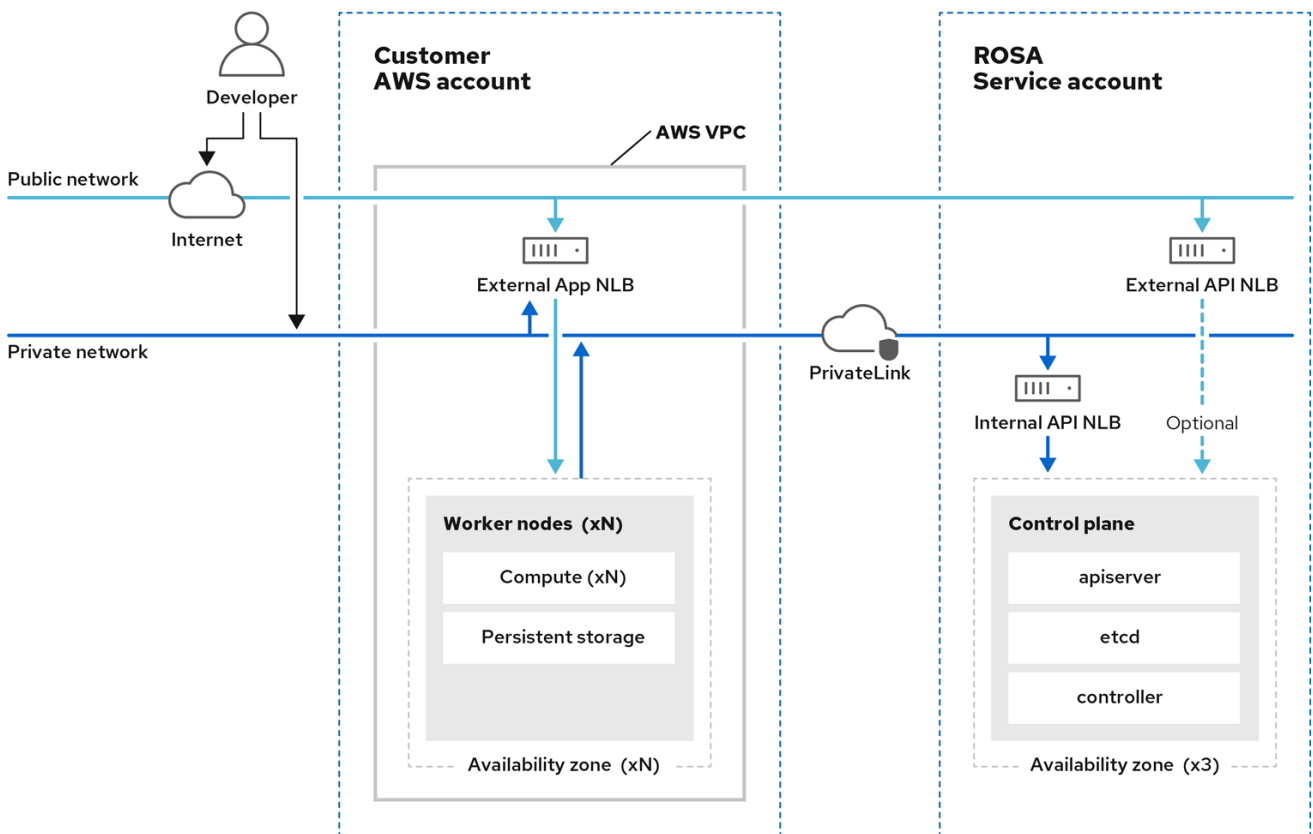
Developer

Customer AWS account

ROSA Service account

AWS VPC

Public network

Internet

External App NLB

External API NLB

Private network

PrivateLink

Internal API NLB

Optional

Worker nodes (xN)

Compute (xN)

Persistent storage

Availability zone (xN)

Control plane

apiserver

etcd

controller

Availability zone (x3)